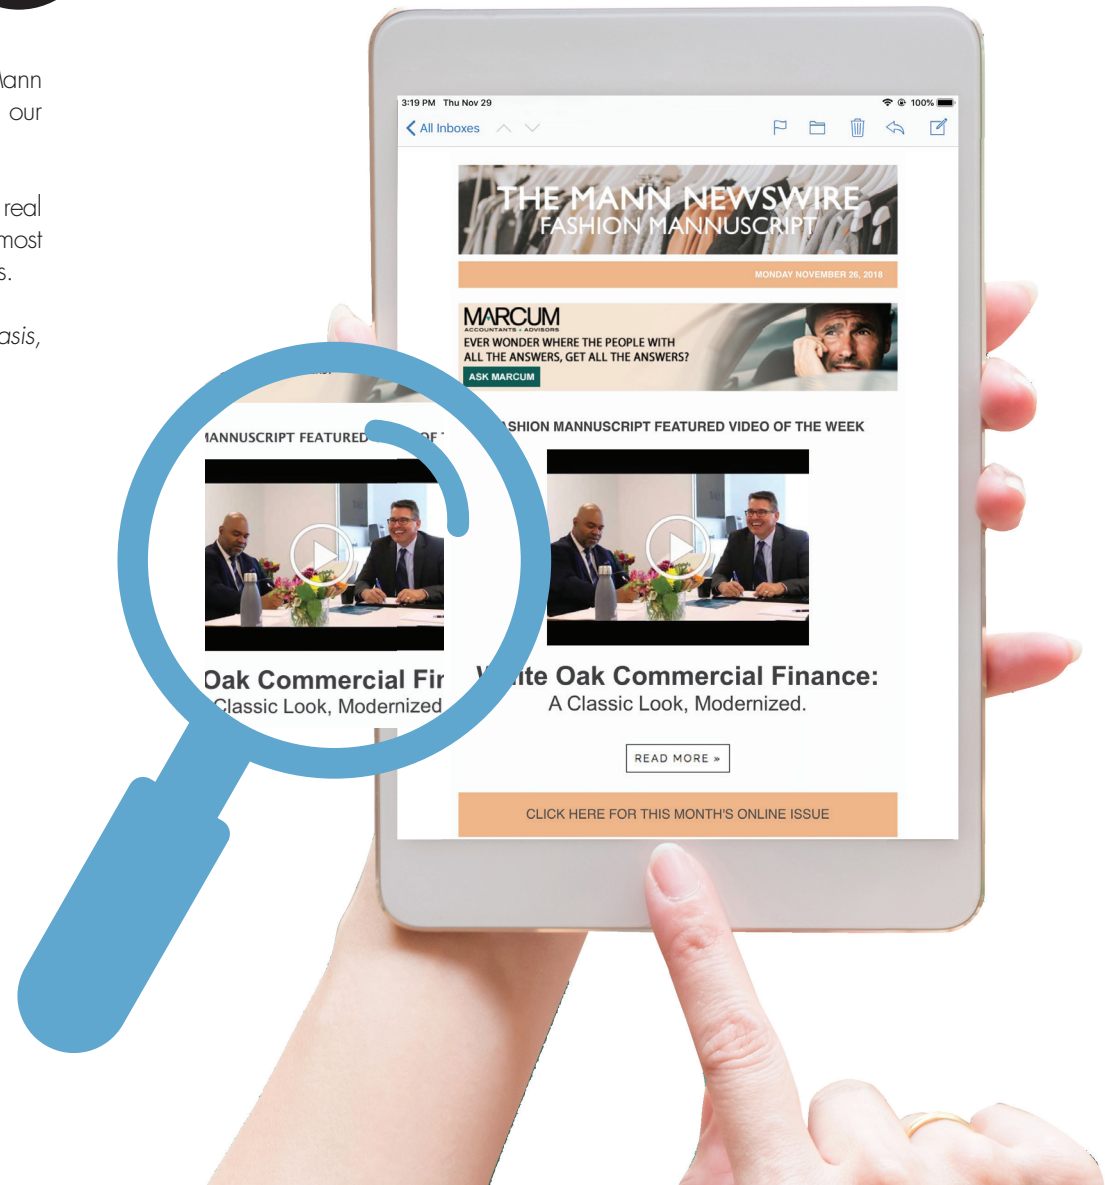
Mann our

real most s.

asis,

3:19 PM Thu Nov 29

100%

All Inboxes

THE MANN NEWSWIRE
FASHION MANNUSCRIPT

MONDAY NOVEMBER 26, 2018

MARCUM
ACCOUNTANTS ▲ ADVISORS
EVER WONDER WHERE THE PEOPLE WITH ALL THE ANSWERS, GET ALL THE ANSWERS?
ASK MARCUM

ANNUSCRIPT FEATURED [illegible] OF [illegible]

Oak Commercial Fir
Classic Look, Modernized

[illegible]SHION MANNUSCRIPT FEATURED VIDEO OF THE WEEK

W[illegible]ite Oak Commercial Finance:
A Classic Look, Modernized.

READ MORE »

CLICK HERE FOR THIS MONTH'S ONLINE ISSUE